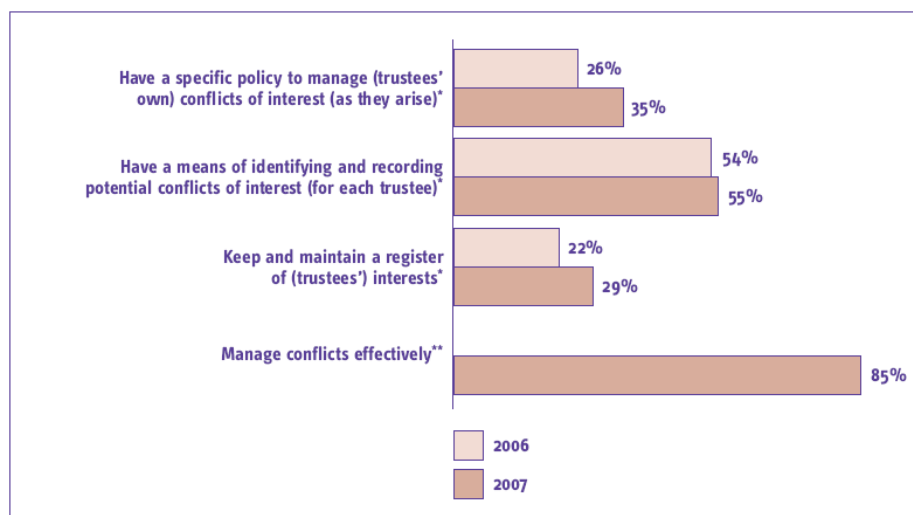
Have a specific policy to manage (trustees' own) conflicts of interest (as they arise)*

26%

35%

Have a means of identifying and recording potential conflicts of interest (for each trustee)*

54%

55%

Keep and maintain a register of (trustees') interests*

22%

29%

Manage conflicts effectively**

85%

2006

2007